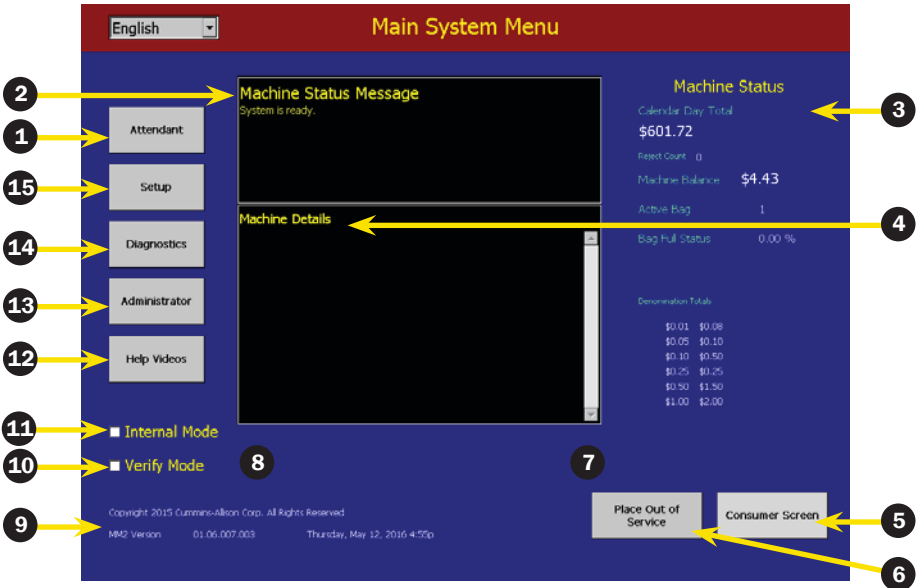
English

Main System Menu

2

Machine Status Message
System is ready.

Machine Status
Calendar Day Total
$601.72
Reject Count 0
Machine Balance $4.43
Active Bag 1
Bag Full Status 0.00 %

3

1
Attendant

15
Setup

Machine Details

4

14
Diagnostics

13
Administrator

Denomination Totals

| | |
|---|---|
| $0.01 | $0.08 |
| $0.05 | $0.10 |
| $0.10 | $0.50 |
| $0.25 | $0.25 |
| $0.50 | $1.50 |
| $1.00 | $2.00 |

12
Help Videos

11
Internal Mode

10
Verify Mode

8

7

Copyright 2015 Cummins-Allison Corp. All Rights Reserved

9
MM2 Version 01.06.007.003 Thursday, May 12, 2016 4:55p

Place Out of Service

Consumer Screen

5

6